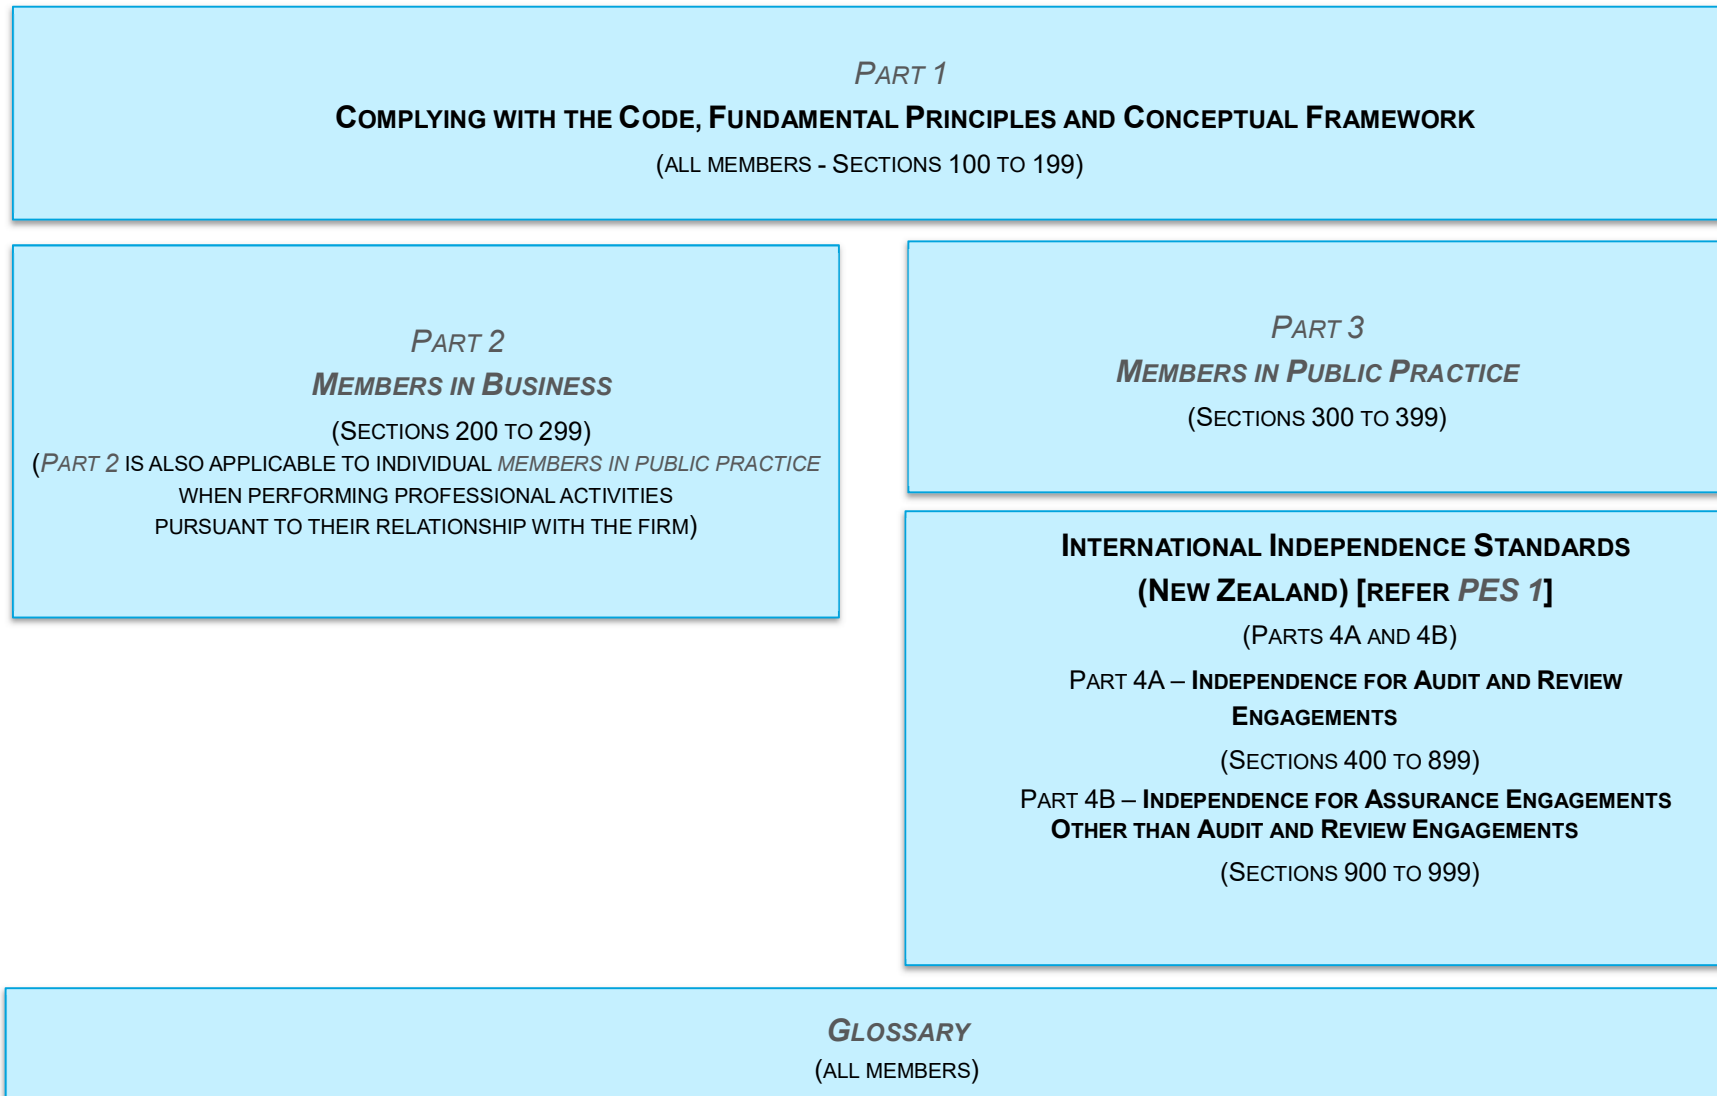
PART 1
COMPLYING WITH THE CODE, FUNDAMENTAL PRINCIPLES AND CONCEPTUAL FRAMEWORK
(ALL MEMBERS - SECTIONS 100 TO 199)

PART 2
MEMBERS IN BUSINESS
(SECTIONS 200 TO 299)
(PART 2 IS ALSO APPLICABLE TO INDIVIDUAL MEMBERS IN PUBLIC PRACTICE WHEN PERFORMING PROFESSIONAL ACTIVITIES PURSUANT TO THEIR RELATIONSHIP WITH THE FIRM)

PART 3
MEMBERS IN PUBLIC PRACTICE
(SECTIONS 300 TO 399)

INTERNATIONAL INDEPENDENCE STANDARDS (NEW ZEALAND) [REFER PES 1]
(PARTS 4A AND 4B)
PART 4A – INDEPENDENCE FOR AUDIT AND REVIEW ENGAGEMENTS
(SECTIONS 400 TO 899)
PART 4B – INDEPENDENCE FOR ASSURANCE ENGAGEMENTS OTHER THAN AUDIT AND REVIEW ENGAGEMENTS
(SECTIONS 900 TO 999)

GLOSSARY
(ALL MEMBERS)